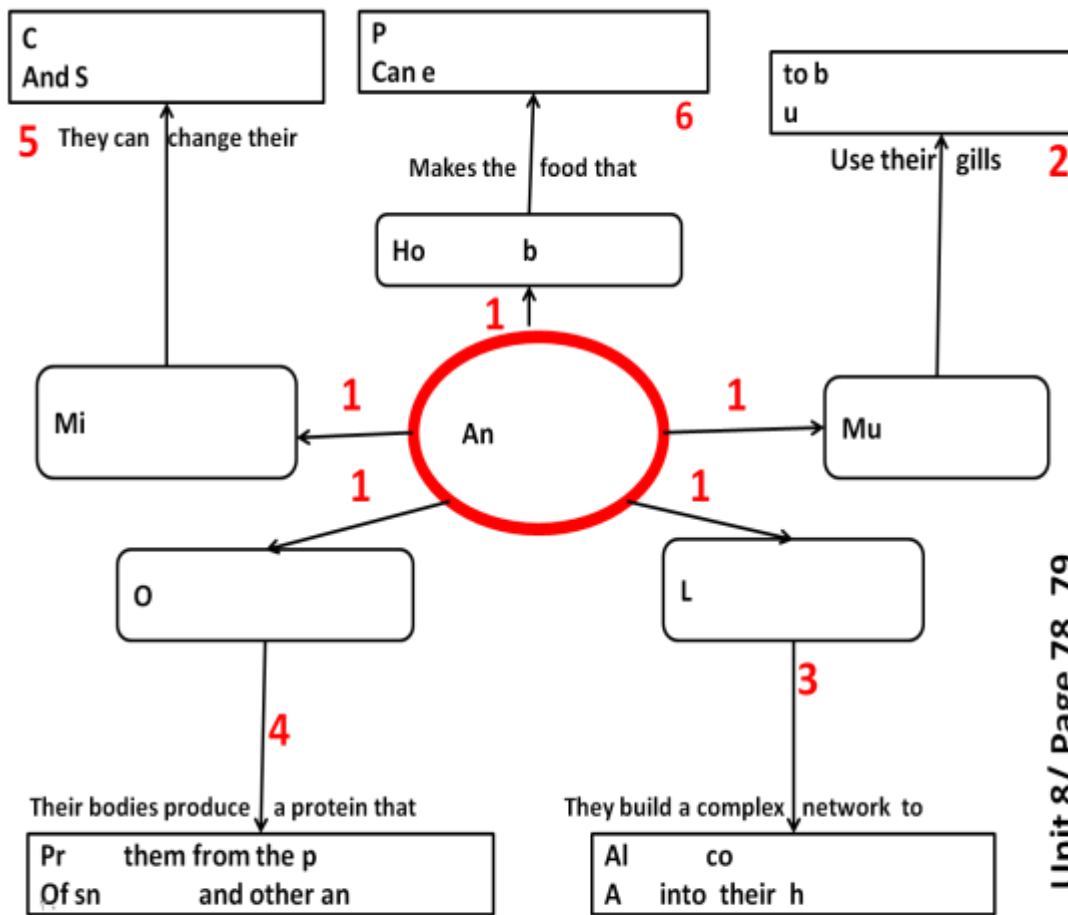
C
And S

5 They can change their

P
Can e

6

Makes the food that

Ho b

to b
u

Use their gills 2

1

Mi

1

An

1

Mu

1

1

O

L

3

4

Their bodies produce a protein that

Pr them from the p
Of sn and other an

They build a complex network to

Al co
A into their h

Unit 8/ Page 78, 79